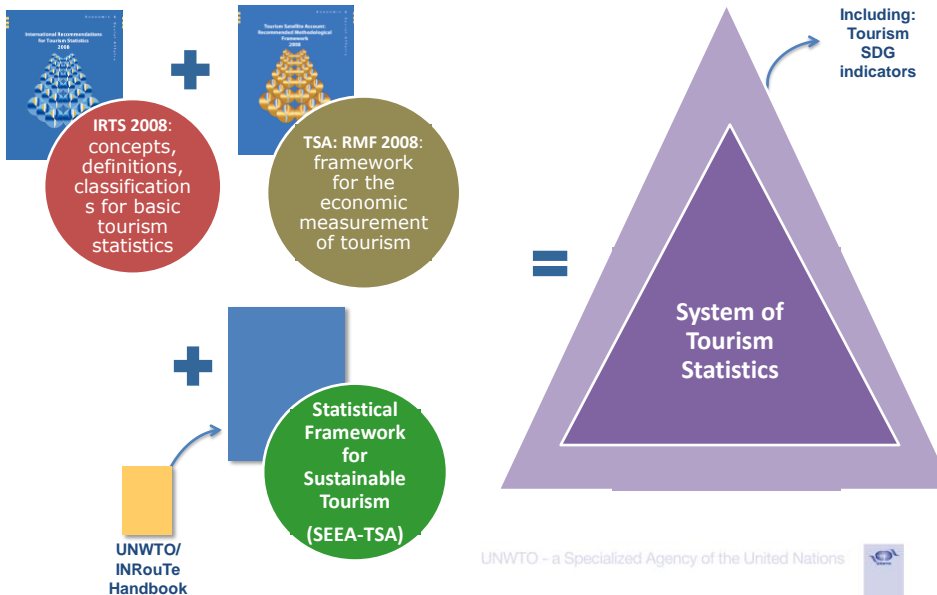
International Recommendations for Tourism Statistics 2008

IRTS 2008: concepts, definitions, classifications for basic tourism statistics

Tourism Satellite Account: Recommended Methodological Framework 2008

TSA: RMF 2008: framework for the economic measurement of tourism

Including: Tourism SDG indicators

System of Tourism Statistics

Statistical Framework for Sustainable Tourism

(SEEA-TSA)

UNWTO/ INRouTe Handbook

UNWTO - a Specialized Agency of the United Nations